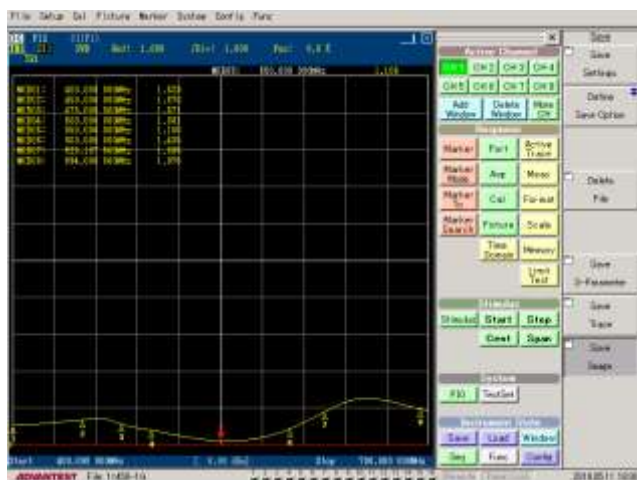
File Setup Cal Fixture Marker System Config Func

Active Channel
CH1 CH2 CH3 CH4
CH5 CH6 CH7 CH8
Add Window
Delete Window
More CH

Response
Marker
Port
Active Trace
Marker Mode
Avg
Meas
Marker To
Cal
Format
Marker Search
Fixture
Scale
Time Domain
Memory
Limit Test

Stimulus
Stimulus
Start
Stop
Cent
Span

System
FIO
TestSet

Instrument State
Save
Load
Window
Sys
Func
Config

Save
Save Settings
Define Save Option
Delete File
Save S-Parameter
Save Trace
Save Image

Start
Stop
ADVANTEST
File 1458-19
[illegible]